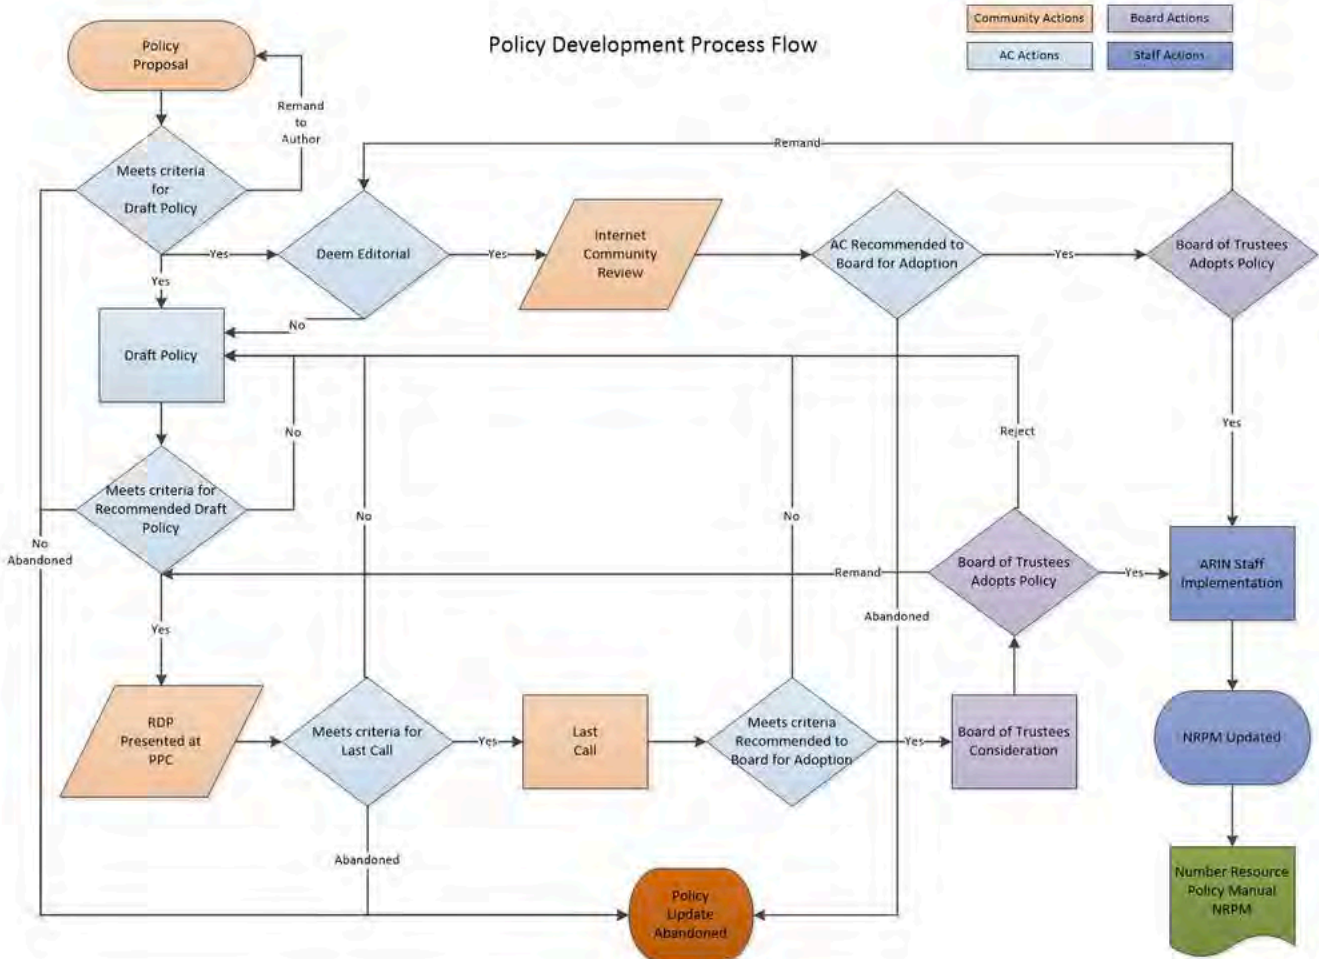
Policy Development Process Flow

Community Actions
Board Actions
AC Actions
Staff Actions

Policy Proposal

Remand to Author

Meets criteria for Draft Policy

Yes

Deem Editorial

Yes

Internet Community Review

AC Recommended to Board for Adoption

Yes

Board of Trustees Adopts Policy

Remand

Yes

No

Draft Policy

No

Meets criteria for Recommended Draft Policy

No Abandoned

No

No

Reject

Yes

Board of Trustees Adopts Policy

Remand

Yes

ARIN Staff Implementation

Abandoned

Yes

RDP Presented at PPC

Meets criteria for Last Call

Yes

Last Call

Meets criteria Recommended to Board for Adoption

Yes

Board of Trustees Consideration

NRPM Updated

Abandoned

Policy Update Abandoned

Number Resource Policy Manual NRPM